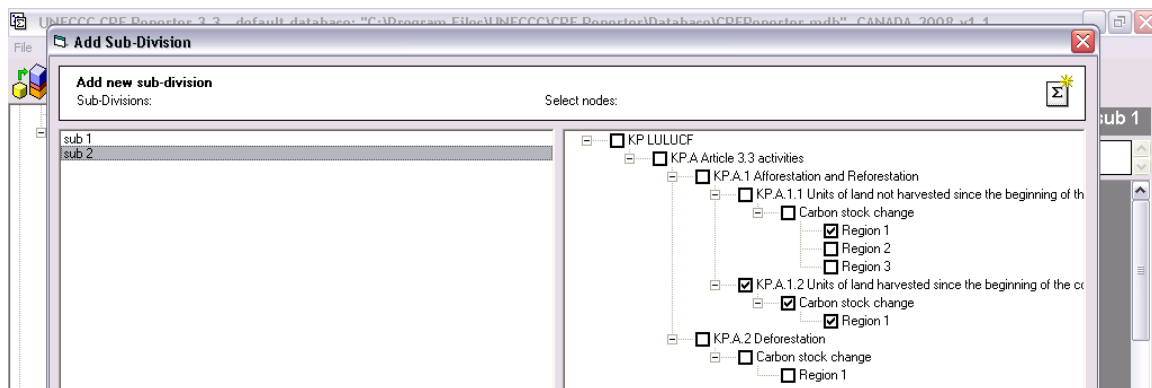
UNFCCC CRF Reporter 3.3 - default database: "C:\Program Files\UNFCCC\CRF Reporter\Database\CRFReporter.mdb" CANADA 2008 v1.1

File

Add Sub-Division

Add new sub-division

Sub-Divisions:

Select nodes:

sub 1

sub 1
sub 2

KP LULUCF
KP.A Article 3.3 activities
KP.A.1 Afforestation and Reforestation
KP.A.1.1 Units of land not harvested since the beginning of th
Carbon stock change
Region 1
Region 2
Region 3
KP.A.1.2 Units of land harvested since the beginning of the co
Carbon stock change
Region 1
KP.A.2 Deforestation
Carbon stock change
Region 1